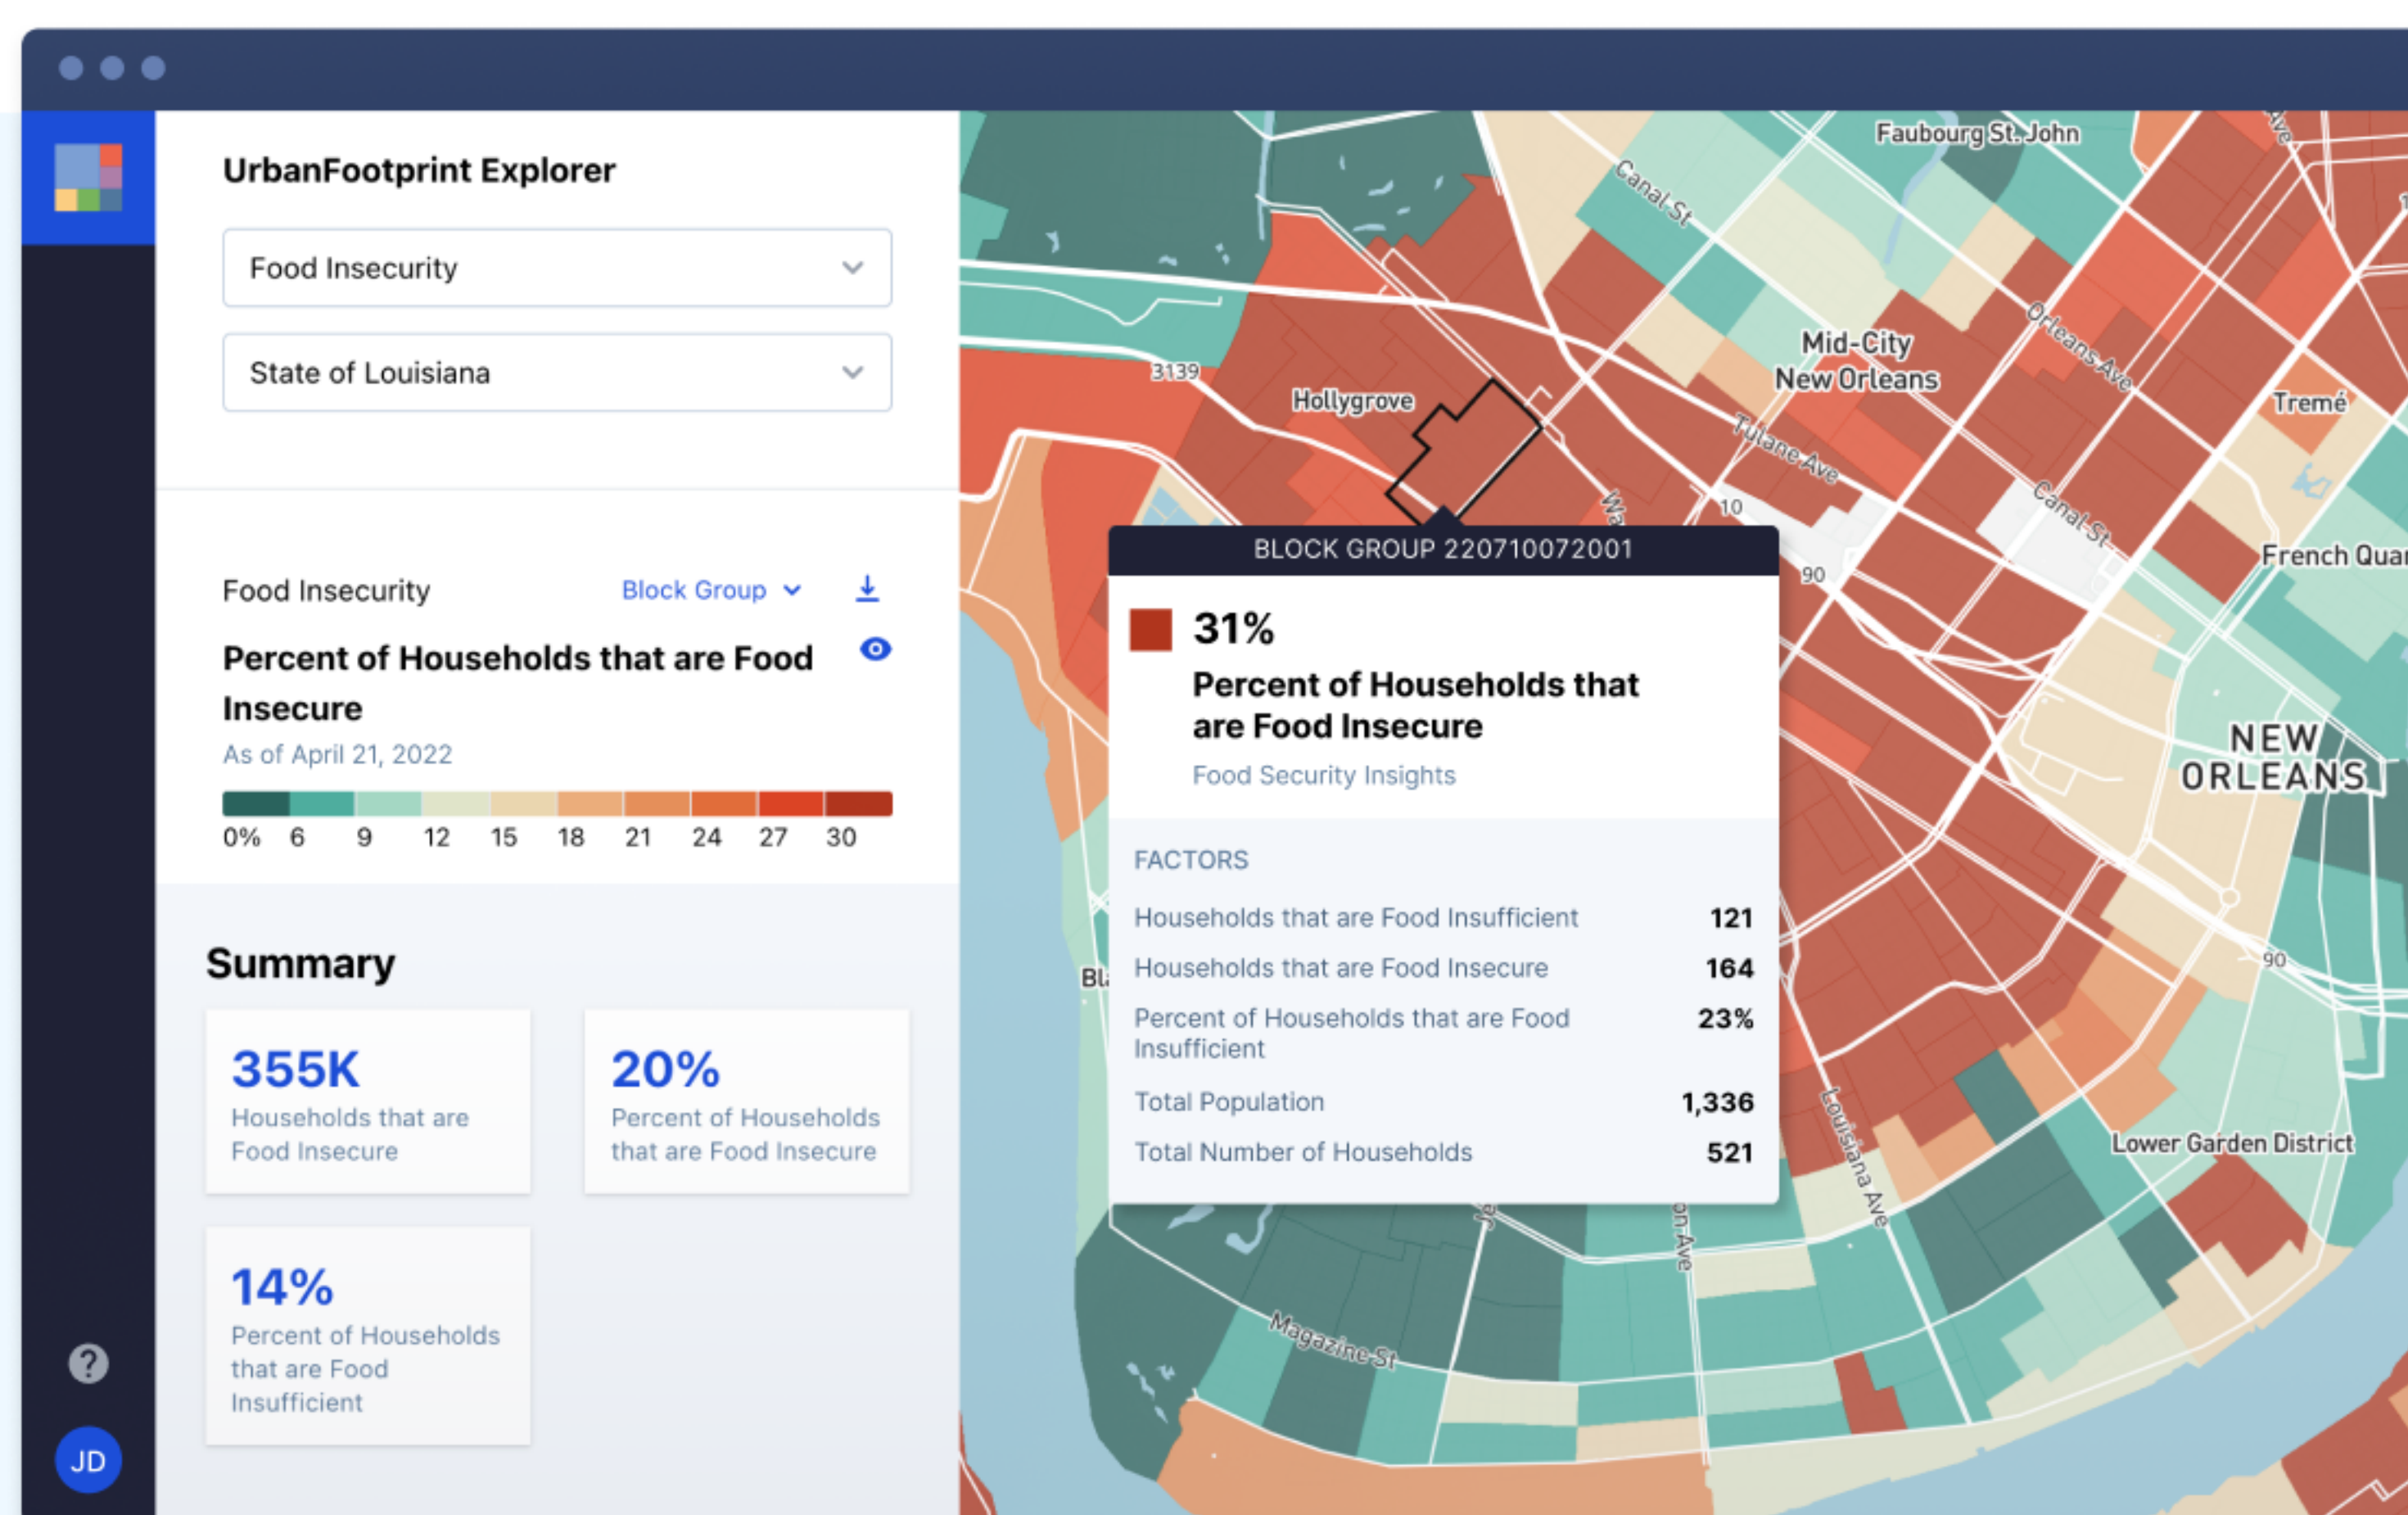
UrbanFootprint Explorer

Food Insecurity

State of Louisiana

Food Insecurity Block Group

Percent of Households that are Food Insecure

As of April 21, 2022

0% 6 9 12 15 18 21 24 27 30

Summary

355K
Households that are Food Insecure

20%
Percent of Households that are Food Insecure

14%
Percent of Households that are Food Insufficient

?

JD

Faubourg St. John

Canal St

Mid-City New Orleans

Orleans Ave

Tremé

3139

Hollygrove

Tulane Ave

10

Canal St

French Qua

90

NEW ORLEANS

90

Bl

Lower Garden District

Louisiana Ave

Magazine St

BLOCK GROUP 220710072001

31%

Percent of Households that are Food Insecure

Food Security Insights

FACTORS

| | |
|---|---|
| Households that are Food Insufficient | 121 |
| Households that are Food Insecure | 164 |
| Percent of Households that are Food Insufficient | 23% |
| Total Population | 1,336 |
| Total Number of Households | 521 |